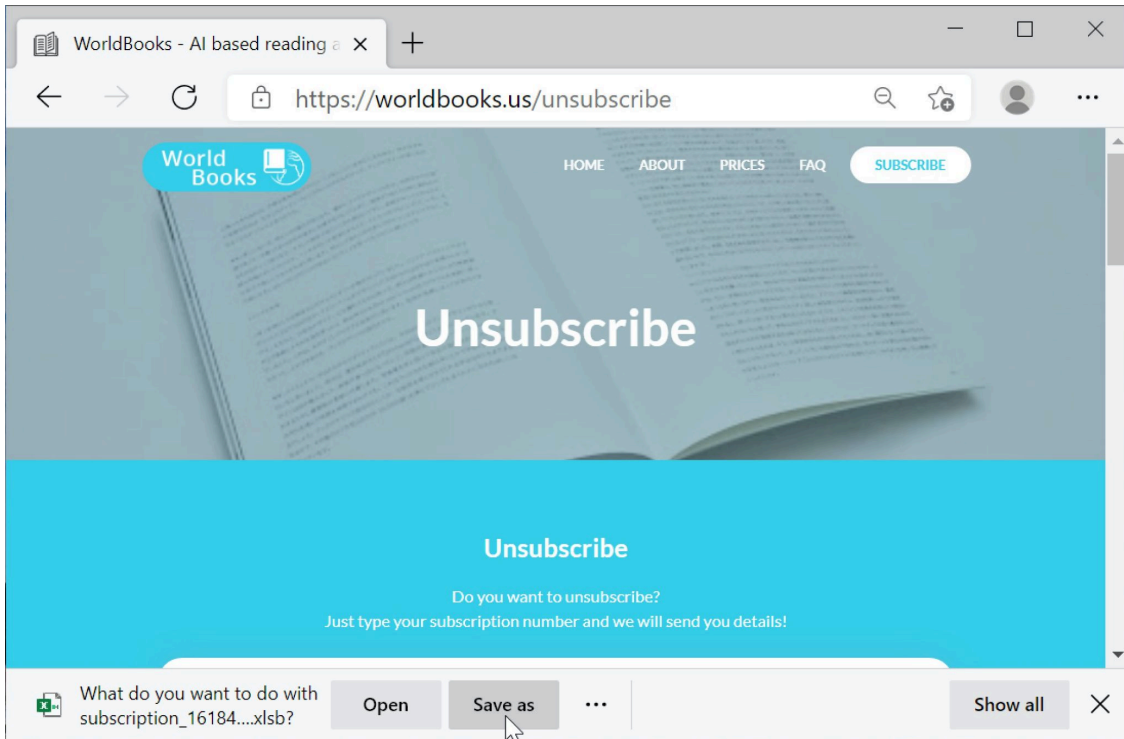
WorldBooks - AI based reading a ×

+

https://worldbooks.us/unsubscribe

World Books

HOME ABOUT PRICES FAQ SUBSCRIBE

Unsubscribe

Unsubscribe

Do you want to unsubscribe?
Just type your subscription number and we will send you details!

What do you want to do with subscription_16184....xlsb?

Open

Save as

...

Show all